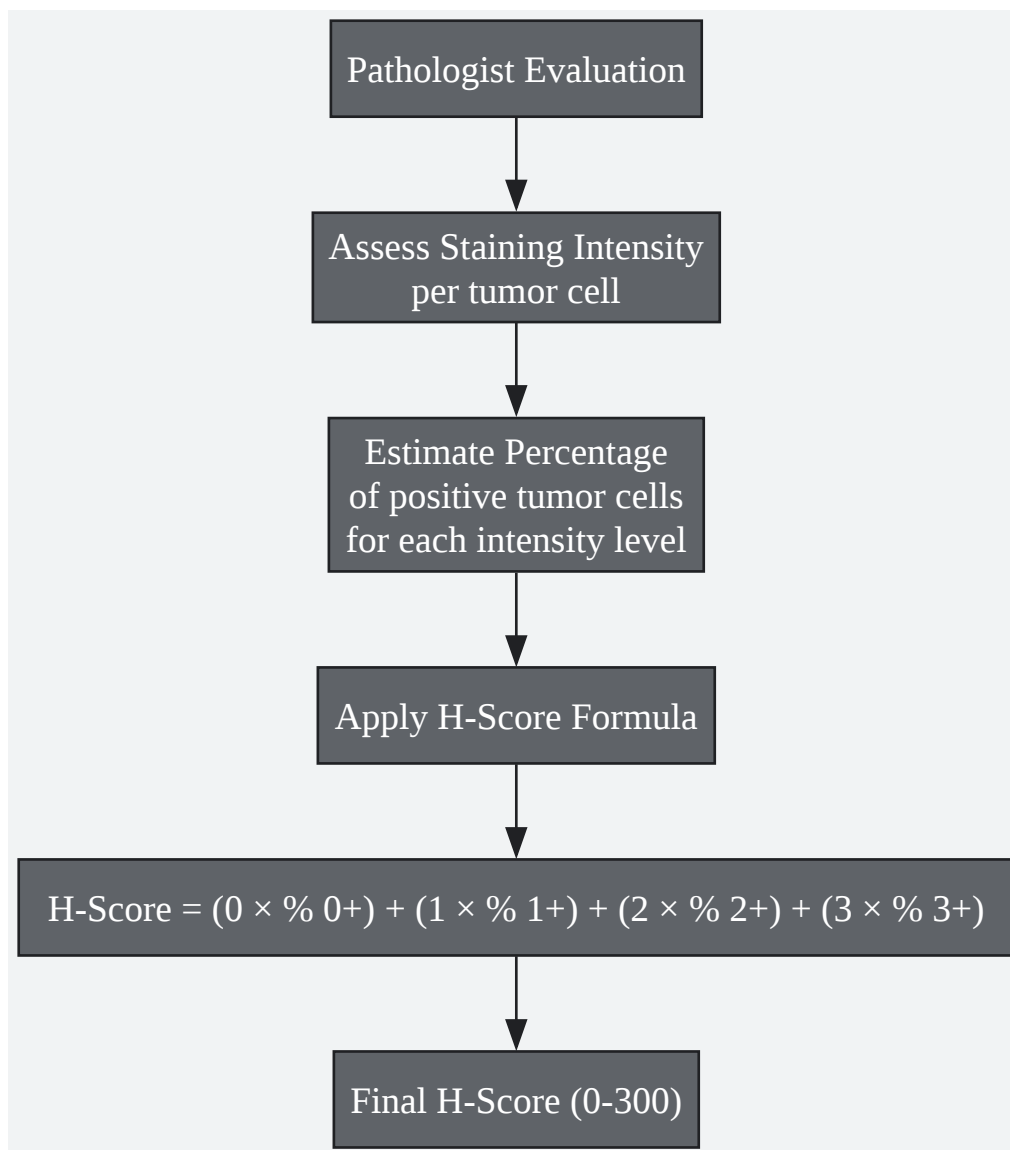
Pathologist Evaluation

Assess Staining Intensity per tumor cell

Estimate Percentage of positive tumor cells for each intensity level

Apply H-Score Formula

H-Score = $(0 \times \% 0+) + (1 \times \% 1+) + (2 \times \% 2+) + (3 \times \% 3+)$

Final H-Score (0-300)